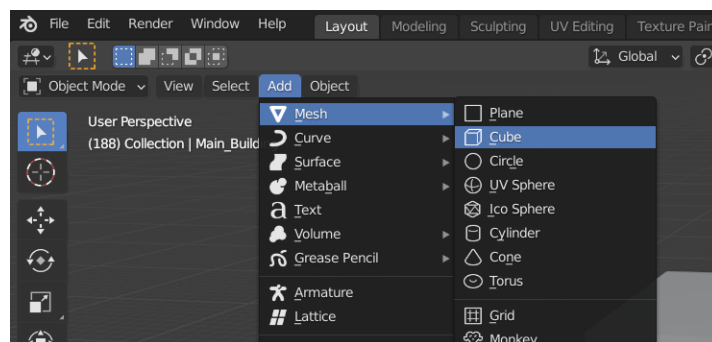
File Edit Render Window Help Layout Modeling Sculpting UV Editing Texture Pair

Global

Object Mode View Select Add Object

User Perspective
(188) Collection | Main_Build

Mesh
Curve
Surface
Metaball
Text
Volume
Grease Pencil
Armature
Lattice

Plane
Cube
Circle
UV Sphere
Ico Sphere
Cylinder
Cone
Torus
Grid
Monkey